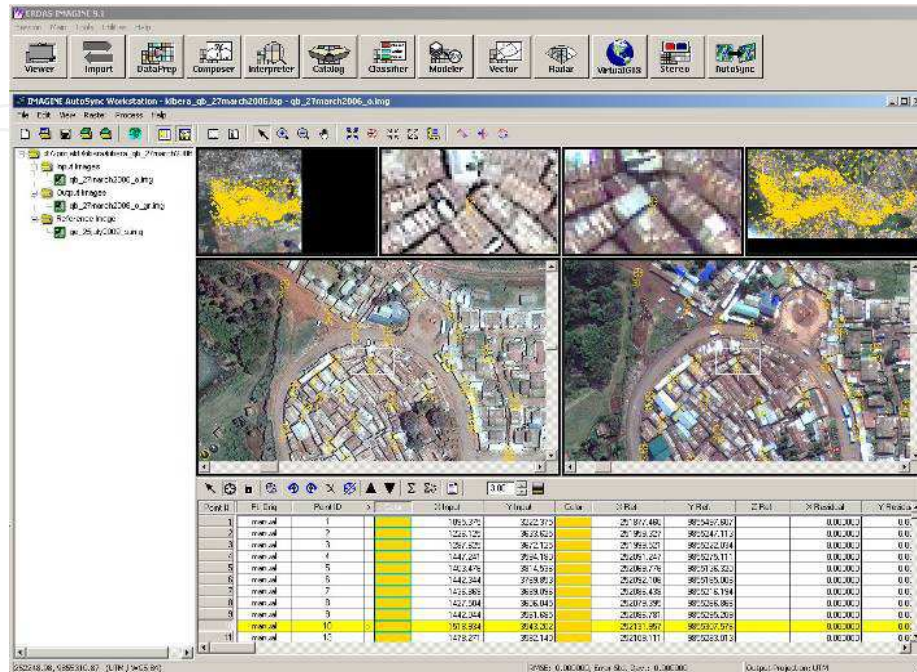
ERDAS IMAGINE 9.1
Session Main Tools Utilities Help

Viewer
Import
DataPrep
Composer
Interpreter
Catalog
Classifier
Modeler
Vector
Radar
VirtualGIS
Stereo
AutoSync

IMAGINE AutoSync Workstation - kibera_qb_27march2006.lap - qb_27march2006_o.img
File Edit View Route Process Help

Input Images
qb_27march2006_o.img
Output Images
qb_27march2006_o_gr.img
Reference Image
qb_26july2002_sum.g

| Point # | Pt. Orig | Point ID | > | Color | X Input | Y Input | Color | X Ref. | Y Ref. | Z Ref. | X Residual | Y Residu |
|---|---|---|---|---|---|---|---|---|---|---|---|---|
| 1 | manual | 1 | | | 1095.375 | 3222.375 | | 251877.480 | 9855467.687 | | 0.00000 | 0.0 |
| 2 | manual | 2 | | | 1226.125 | 3639.625 | | 251958.327 | 9855247.113 | | 0.00000 | 0.0 |
| 3 | manual | 3 | | | 1297.625 | 3672.125 | | 251958.327 | 9855222.094 | | 0.00000 | 0.0 |
| 4 | manual | 4 | | | 1447.241 | 3594.193 | | 252025.247 | 9855275.117 | | 0.00000 | 0.0 |
| 5 | manual | 5 | | | 1403.476 | 3814.555 | | 252068.776 | 9855136.320 | | 0.00000 | 0.0 |
| 6 | manual | 6 | | | 1442.344 | 3759.853 | | 252092.106 | 9855165.009 | | 0.00000 | 0.0 |
| 7 | manual | 7 | | | 1476.365 | 3669.056 | | 252056.435 | 9855216.194 | | 0.00000 | 0.0 |
| 8 | manual | 8 | | | 1427.504 | 3656.045 | | 252078.395 | 9855266.865 | | 0.00000 | 0.0 |
| 9 | manual | 9 | | | 1442.344 | 3591.685 | | 252086.781 | 9855256.209 | | 0.00000 | 0.0 |
| 10 | manual | 10 | > | | 1518.934 | 3543.202 | | 252131.957 | 9855307.576 | | 0.00000 | 0.0 |
| 11 | manual | 11 | | | 1478.271 | 3582.140 | | 252108.111 | 9855283.013 | | 0.00000 | 0.0 |

252248.08, 9855310.87 (UTM / WGS 84)
RMSE: 0.00000, Error Std. Dev.: 0.00000
Output Projection: UTM